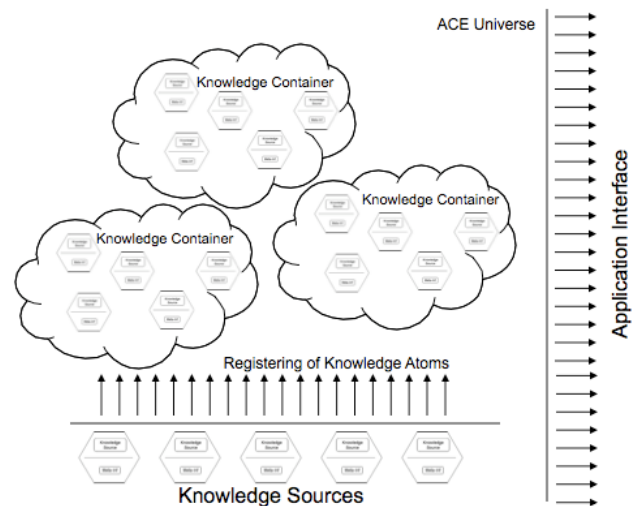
ACE Universe

Knowledge Container

Knowledge Container

Knowledge Container

Application Interface

Registering of Knowledge Atoms

Knowledge Source

Knowledge Source

Knowledge Source

Knowledge Source

Knowledge Source

Knowledge Sources